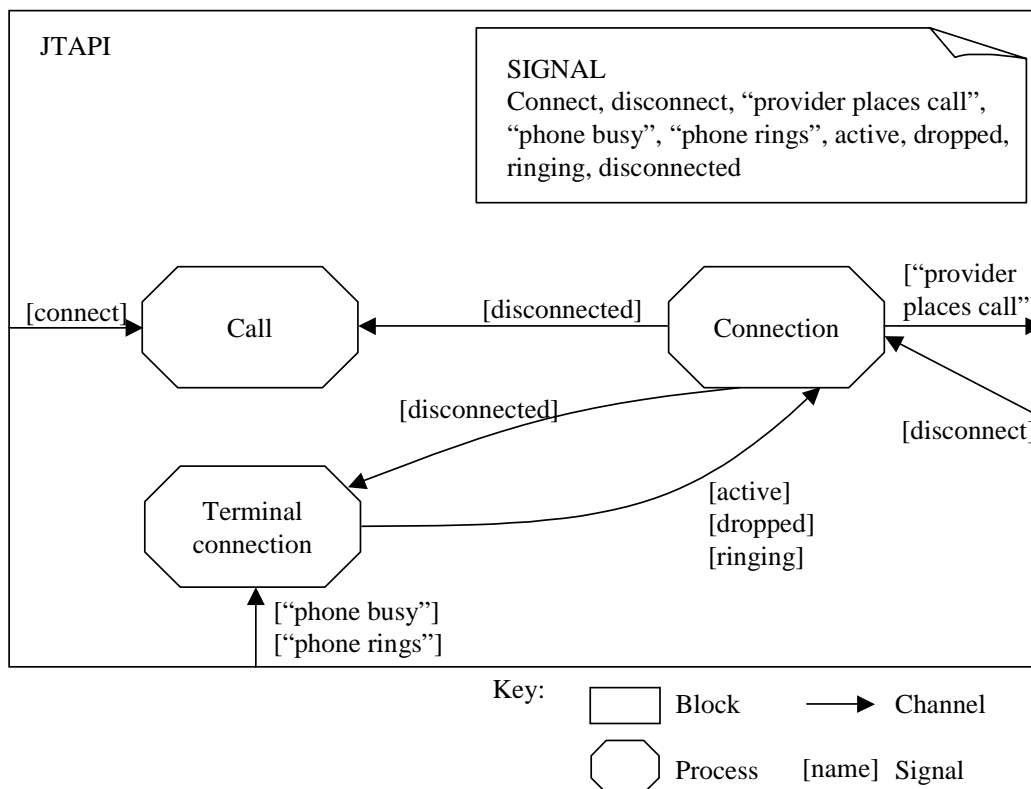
JTAPI

SIGNAL
Connect, disconnect, “provider places call”, “phone busy”, “phone rings”, active, dropped, ringing, disconnected

[connect]

Call

[disconnected]

Connection

[“provider places call”

[disconnected]

[disconnect]

Terminal connection

[active]
[dropped]
[ringing]

[“phone busy”]
[“phone rings”]

Key:

Block

Channel

Process

[name] Signal